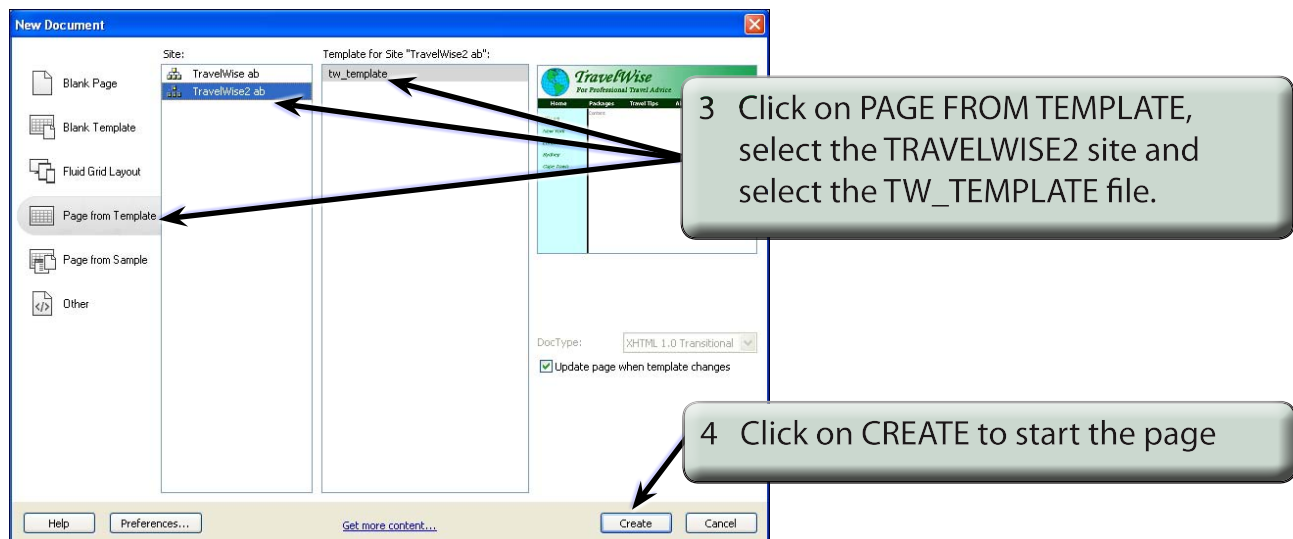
New Document

Blank Page

Blank Template

Fluid Grid Layout

Page from Template

Page from Sample

Other

Site:

TravelWise ab

TravelWise2 ab

Template for Site "TravelWise2 ab":

tw_template

TravelWise

For Professional Travel Advice

Home Packages Travel Tips

3 Click on PAGE FROM TEMPLATE, select the TRAVELWISE2 site and select the TW_TEMPLATE file.

DocType: XHTML 1.0 Transitional

Update page when template changes

4 Click on CREATE to start the page

Help

Preferences...

Get more content...

Create

Cancel